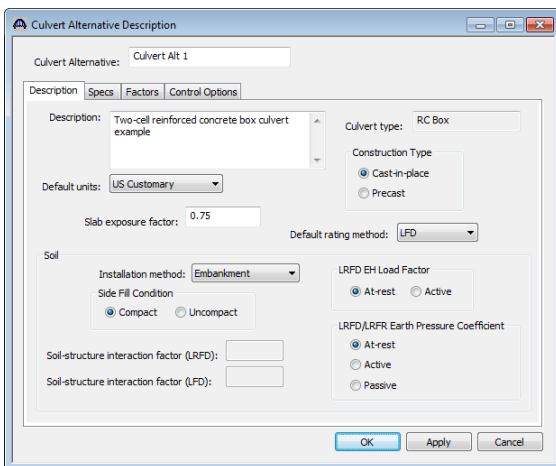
Culvert Alternative Description

Culvert Alternative: Culvert Alt 1

Description | Specs | Factors | Control Options

Description: Two-cell reinforced concrete box culvert example

Culvert type: RC Box

Construction Type
Cast-in-place
Precast

Default units: US Customary

Slab exposure factor: 0.75

Default rating method: LFD

Soil

Installation method: Embankment

Side Fill Condition
Compact
Uncompact

LRFD EH Load Factor
At-rest
Active

LRFD/LRFR Earth Pressure Coefficient
At-rest
Active
Passive

Soil-structure interaction factor (LRFD):

Soil-structure interaction factor (LFD):

OK | Apply | Cancel